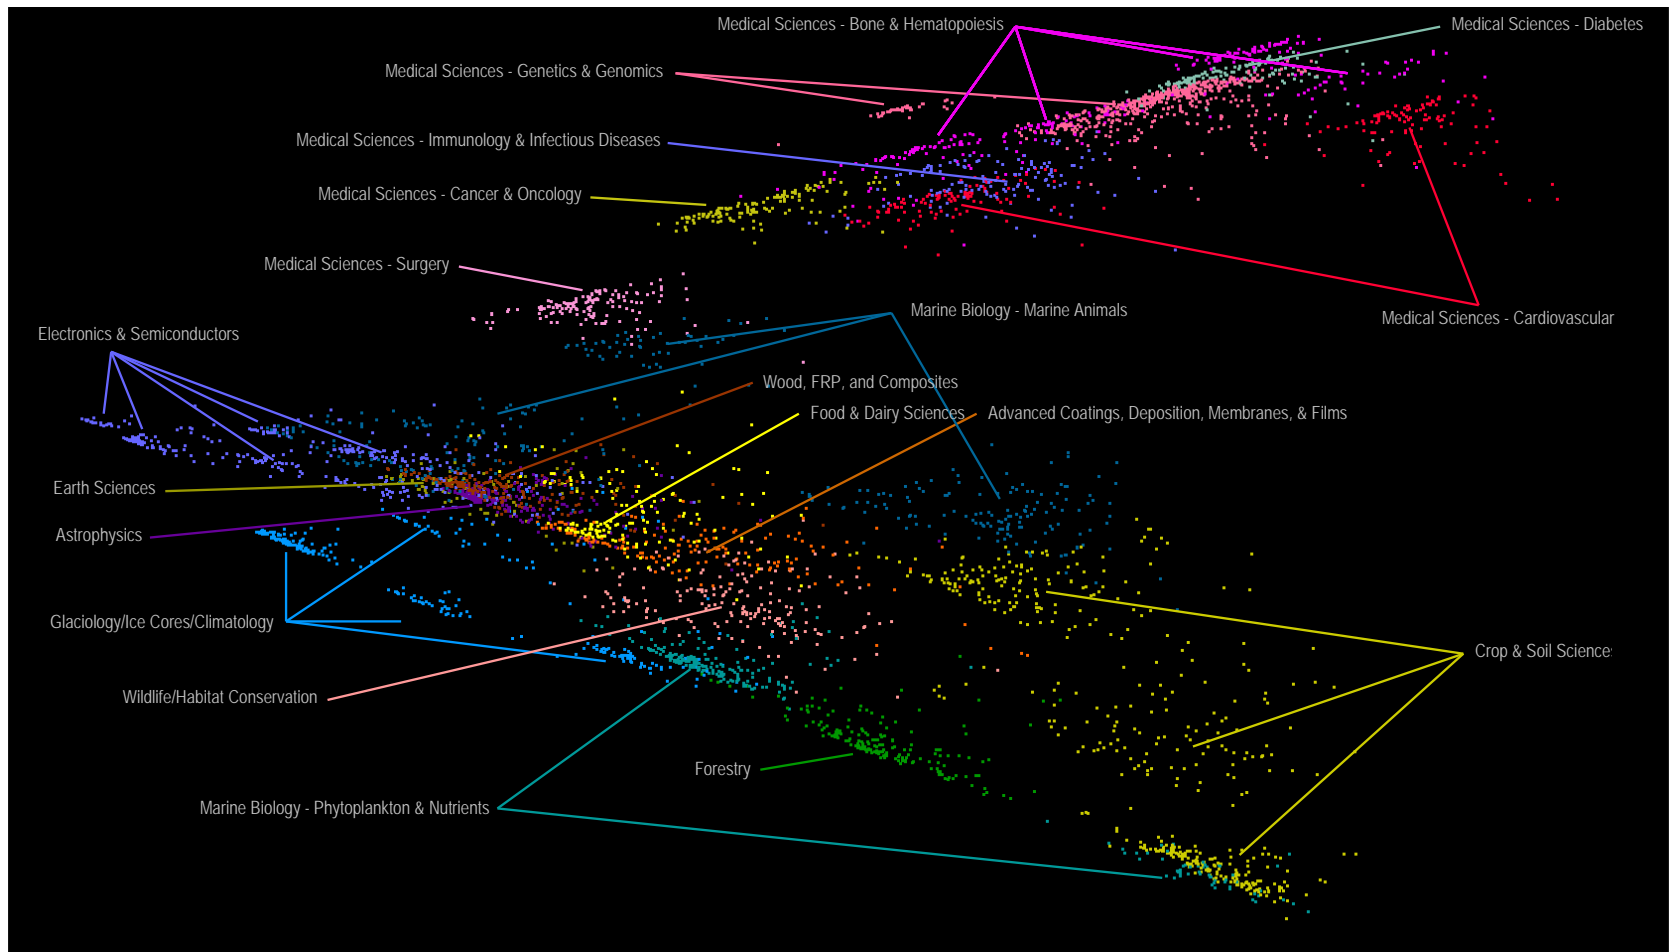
Medical Sciences - Bone & Hematopoiesis

Medical Sciences - Diabetes

Medical Sciences - Genetics & Genomics

Medical Sciences - Immunology & Infectious Diseases

Medical Sciences - Cancer & Oncology

Medical Sciences - Surgery

Marine Biology - Marine Animals

Medical Sciences - Cardiovascular

Electronics & Semiconductors

Wood, FRP, and Composites

Food & Dairy Sciences

Advanced Coatings, Deposition, Membranes, & Films

Earth Sciences

Astrophysics

Glaciology/Ice Cores/Climatology

Crop & Soil Science

Wildlife/Habitat Conservation

Forestry

Marine Biology - Phytoplankton & Nutrients